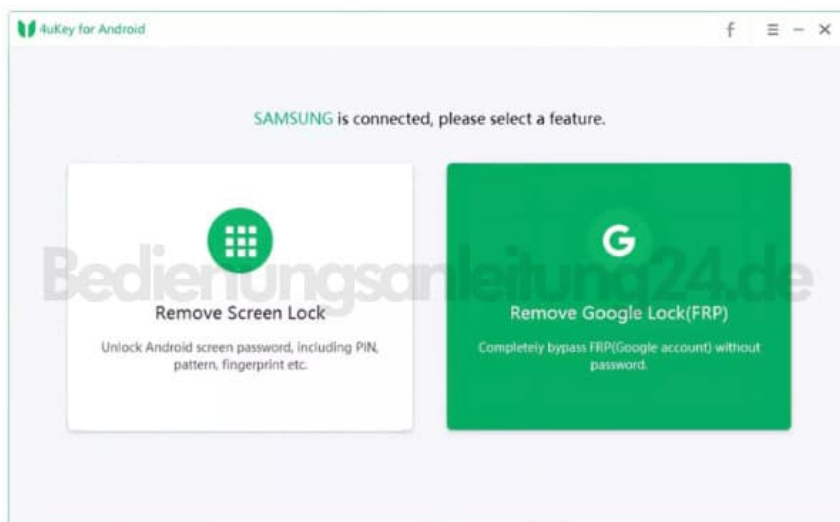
4uKey for Android

f ≡ − ×

SAMSUNG is connected, please select a feature.

Bedienungsanleitung24.de

Remove Screen Lock

Unlock Android screen password, including PIN, pattern, fingerprint etc.

G

Remove Google Lock(FRP)

Completely bypass FRP(Google account) without password.